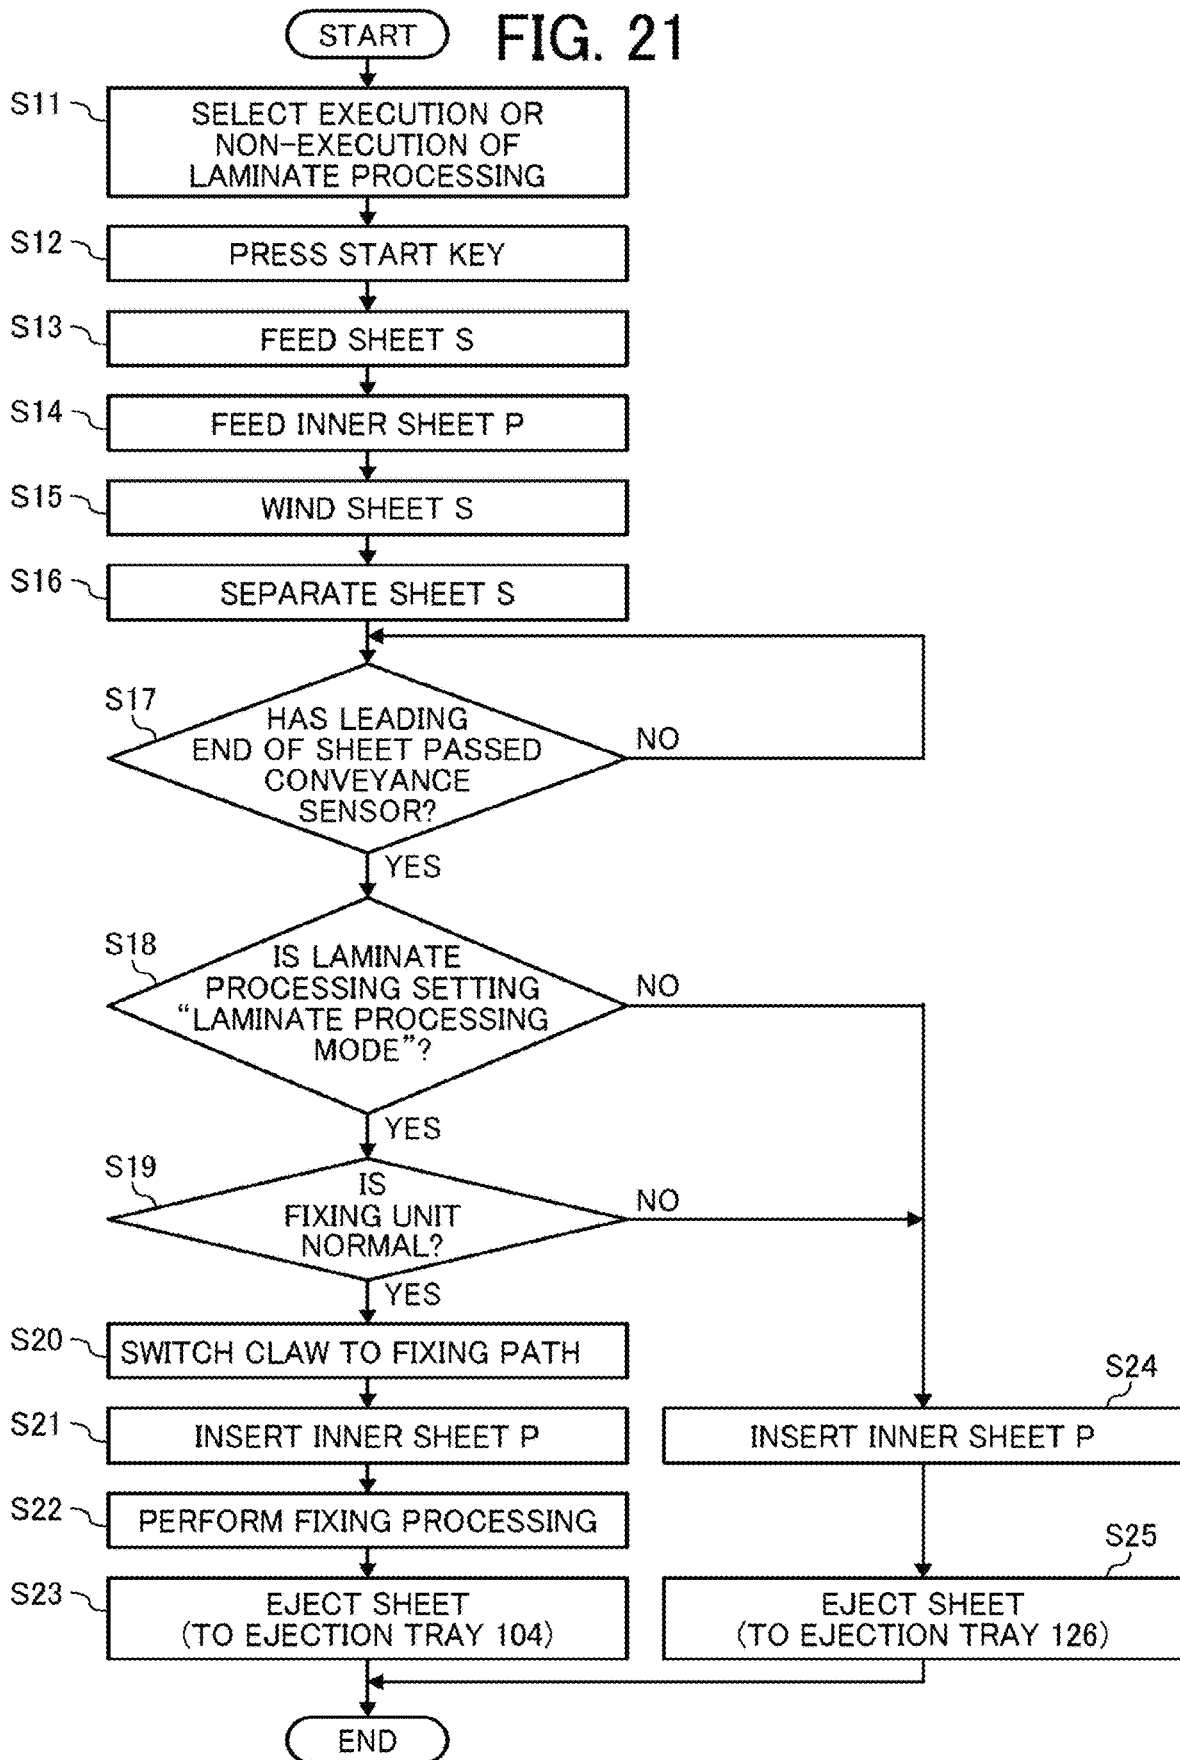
FIG. 21

START

S11 SELECT EXECUTION OR NON-EXECUTION OF LAMINATE PROCESSING

S12 PRESS START KEY

S13 FEED SHEET S

S14 FEED INNER SHEET P

S15 WIND SHEET S

S16 SEPARATE SHEET S

S17 HAS LEADING END OF SHEET PASSED CONVEYANCE SENSOR?

NO

YES

S18 IS LAMINATE PROCESSING SETTING "LAMINATE PROCESSING MODE"?

NO

YES

S19 IS FIXING UNIT NORMAL?

NO

YES

S20 SWITCH CLAW TO FIXING PATH

S21 INSERT INNER SHEET P

S22 PERFORM FIXING PROCESSING

S23 EJECT SHEET (TO EJECTION TRAY 104)

S24 INSERT INNER SHEET P

S25 EJECT SHEET (TO EJECTION TRAY 126)

END